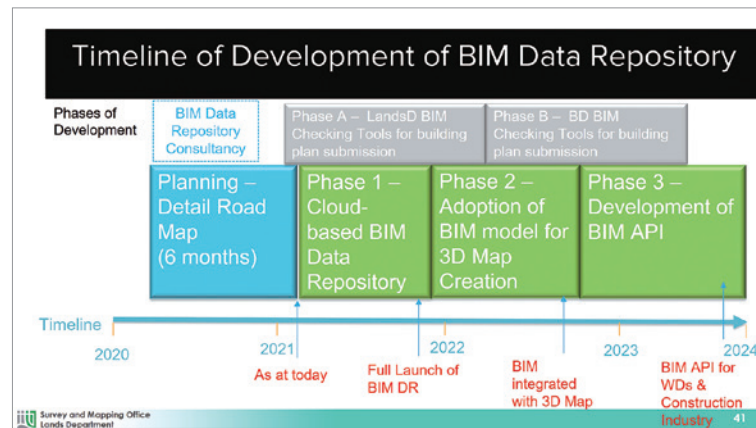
Timeline of Development of BIM Data Repository

Phases of Development

BIM Data Repository Consultancy

Phase A – LandsD BIM Checking Tools for building plan submission

Phase B – BD BIM Checking Tools for building plan submission

Planning – Detail Road Map (6 months)

Phase 1 – Cloud-based BIM Data Repository

Phase 2 – Adoption of BIM model for 3D Map Creation

Phase 3 – Development of BIM API

Timeline

2020

2021

2022

2023

2024

As at today

Full Launch of BIM DR

BIM integrated with 3D Map

BIM API for WDs & Construction Industry

Survey and Mapping Office
Lands Department

41